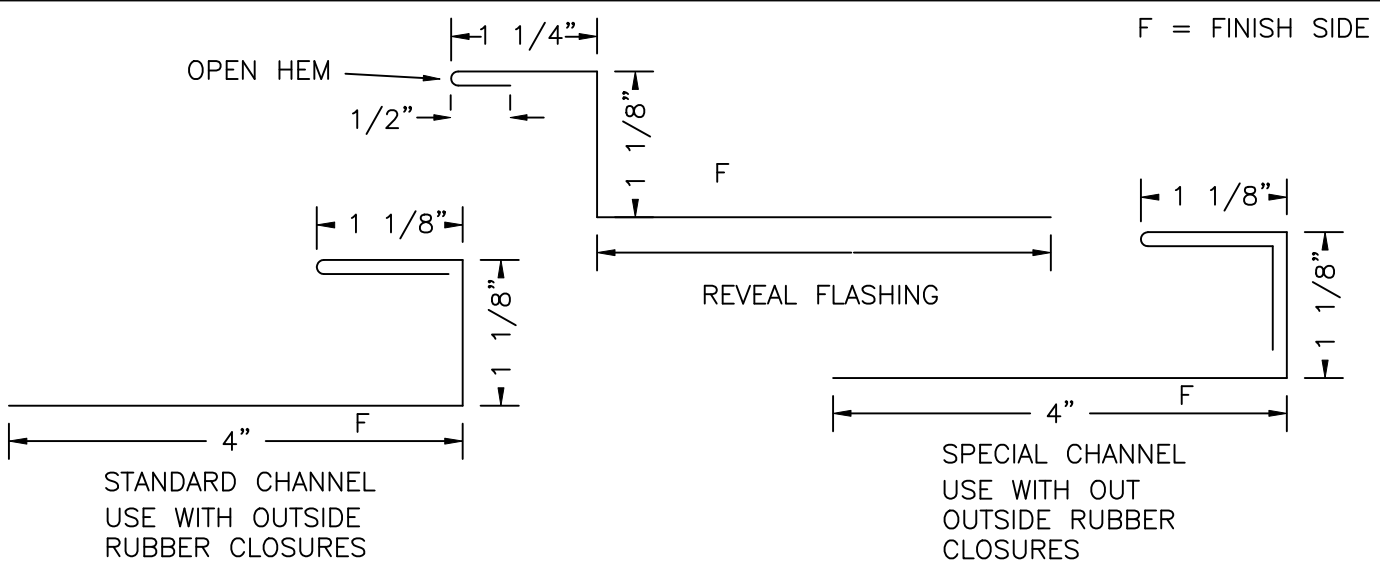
F = FINISH SIDE

1 1/4"

OPEN HEM

1/2"

1 1/8"

F

REVEAL FLASHING

1 1/8"

1 1/8"

4"

F

STANDARD CHANNEL
USE WITH OUTSIDE
RUBBER CLOSURES

1 1/8"

1 1/8"

4"

F

SPECIAL CHANNEL
USE WITH OUT
OUTSIDE RUBBER
CLOSURES